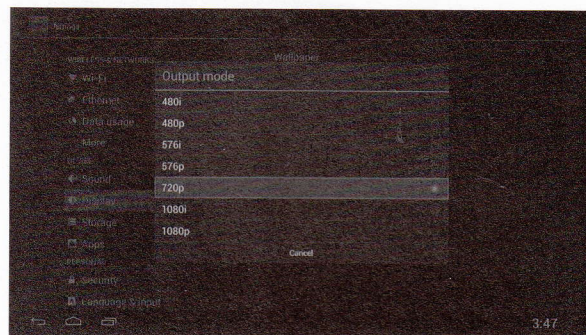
Settings

WIRELESS & NETWORKS
Wi-Fi
Ethernet
Data usage
More
DEVICE
Sound
Display
Storage
Apps
PERSONAL
Security
Language & input

Wallpaper

Output mode
480i
480p
576i
576p
720p
1080i
1080p
Cancel

3:47